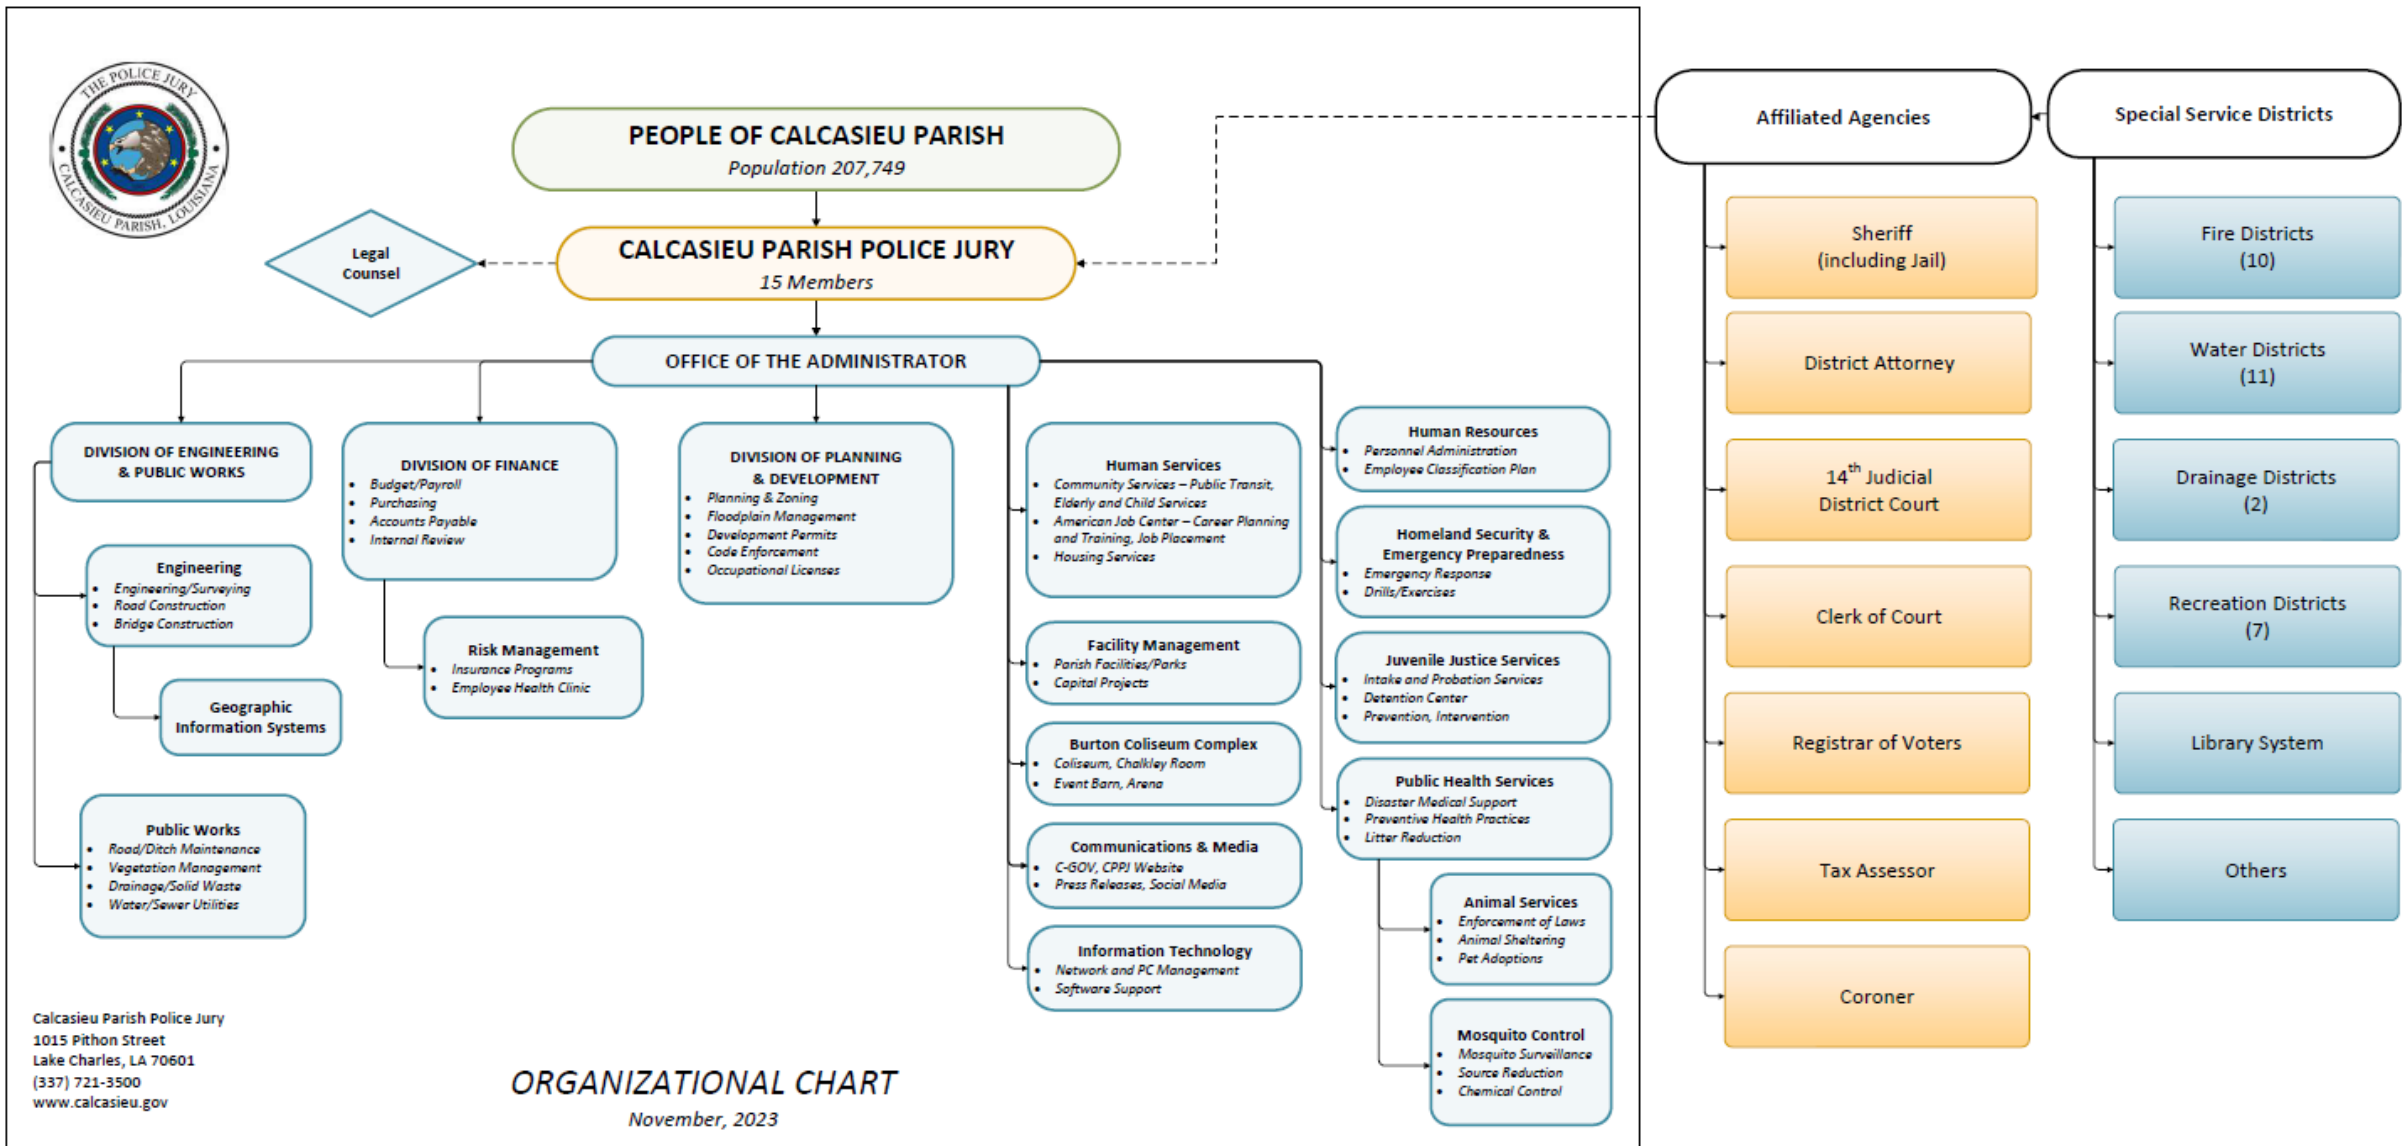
THE POLICE JURY
CALCASIEU PARISH, LOUISIANA

PEOPLE OF CALCASIEU PARISH
Population 207,749

Legal Counsel

CALCASIEU PARISH POLICE JURY
15 Members

OFFICE OF THE ADMINISTRATOR

DIVISION OF ENGINEERING & PUBLIC WORKS

Engineering
- Engineering/Surveying
- Road Construction
- Bridge Construction

Geographic Information Systems

Public Works
- Road/Ditch Maintenance
- Vegetation Management
- Drainage/Solid Waste
- Water/Sewer Utilities

DIVISION OF FINANCE
- Budget/Payroll
- Purchasing
- Accounts Payable
- Internal Review

Risk Management
- Insurance Programs
- Employee Health Clinic

DIVISION OF PLANNING & DEVELOPMENT
- Planning & Zoning
- Floodplain Management
- Development Permits
- Code Enforcement
- Occupational Licenses

Human Services
- Community Services – Public Transit, Elderly and Child Services
- American Job Center – Career Planning and Training, Job Placement
- Housing Services

Facility Management
- Parish Facilities/Parks
- Capital Projects

Burton Coliseum Complex
- Coliseum, Chalkley Room
- Event Barn, Arena

Communications & Media
- C-GOV, CPPJ Website
- Press Releases, Social Media

Information Technology
- Network and PC Management
- Software Support

Human Resources
- Personnel Administration
- Employee Classification Plan

Homeland Security & Emergency Preparedness
- Emergency Response
- Drills/Exercises

Juvenile Justice Services
- Intake and Probation Services
- Detention Center
- Prevention, Intervention

Public Health Services
- Disaster Medical Support
- Preventive Health Practices
- Litter Reduction

Animal Services
- Enforcement of Laws
- Animal Sheltering
- Pet Adoptions

Mosquito Control
- Mosquito Surveillance
- Source Reduction
- Chemical Control

Calcasieu Parish Police Jury
1015 Pithon Street
Lake Charles, LA 70601
(337) 721-3500
www.calcasieu.gov

ORGANIZATIONAL CHART
November, 2023

Affiliated Agencies

Sheriff (including Jail)

District Attorney

$14^{th}$ Judicial District Court

Clerk of Court

Registrar of Voters

Tax Assessor

Coroner

Special Service Districts

Fire Districts (10)

Water Districts (11)

Drainage Districts (2)

Recreation Districts (7)

Library System

Others